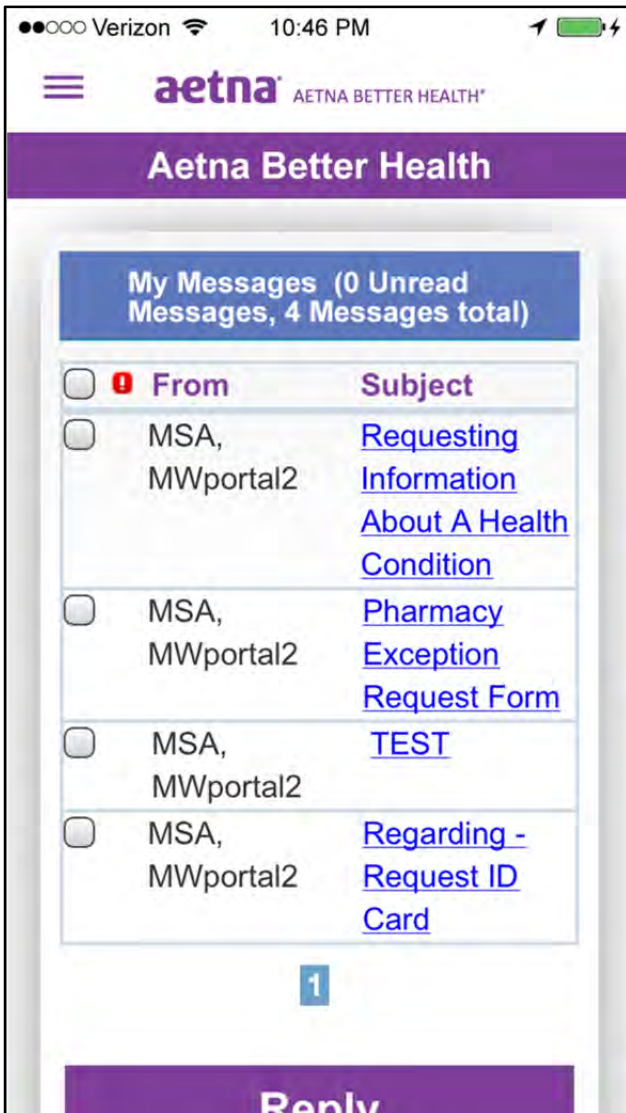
●●○○○ Verizon 10:46 PM

aetna AETNA BETTER HEALTH®

Aetna Better Health

My Messages (0 Unread Messages, 4 Messages total)

| | ! | From | Subject |
|---|---|---|---|
| | | MSA, MWportal2 | Requesting Information About A Health Condition |
| | | MSA, MWportal2 | Pharmacy Exception Request Form |
| | | MSA, MWportal2 | TEST |
| | | MSA, MWportal2 | Regarding - Request ID Card |

1

Reply